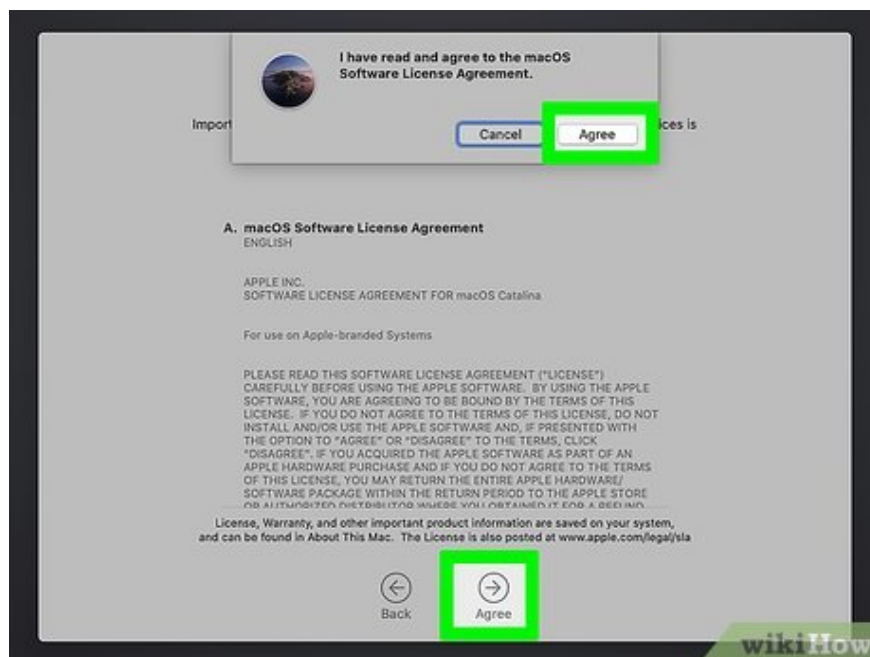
I have read and agree to the macOS Software License Agreement.

Cancel

Agree

Import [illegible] ices is

A. macOS Software License Agreement
ENGLISH

APPLE INC.
SOFTWARE LICENSE AGREEMENT FOR macOS Catalina

For use on Apple-branded Systems

PLEASE READ THIS SOFTWARE LICENSE AGREEMENT ("LICENSE") CAREFULLY BEFORE USING THE APPLE SOFTWARE. BY USING THE APPLE SOFTWARE, YOU ARE AGREEING TO BE BOUND BY THE TERMS OF THIS LICENSE. IF YOU DO NOT AGREE TO THE TERMS OF THIS LICENSE, DO NOT INSTALL AND/OR USE THE APPLE SOFTWARE AND, IF PRESENTED WITH THE OPTION TO "AGREE" OR "DISAGREE" TO THE TERMS, CLICK "DISAGREE". IF YOU ACQUIRED THE APPLE SOFTWARE AS PART OF AN APPLE HARDWARE PURCHASE AND IF YOU DO NOT AGREE TO THE TERMS OF THIS LICENSE, YOU MAY RETURN THE ENTIRE APPLE HARDWARE/SOFTWARE PACKAGE WITHIN THE RETURN PERIOD TO THE APPLE STORE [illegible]

License, Warranty, and other important product information are saved on your system, and can be found in About This Mac. The License is also posted at www.apple.com/legal/sla

Back

Agree

wikiHow